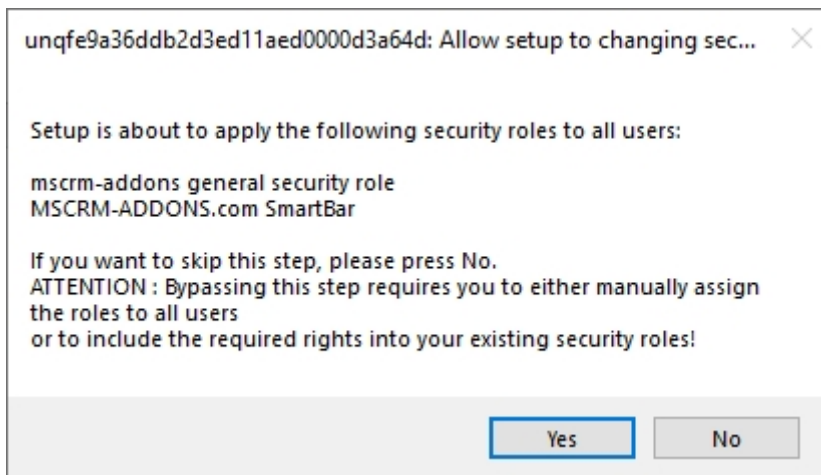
unqfe9a36ddb2d3ed11aed0000d3a64d: Allow setup to changing sec...

Setup is about to apply the following security roles to all users:

mscrm-addons general security role
MSCRM-ADDONS.com SmartBar

If you want to skip this step, please press No.
ATTENTION : Bypassing this step requires you to either manually assign the roles to all users
or to include the required rights into your existing security roles!

Yes

No